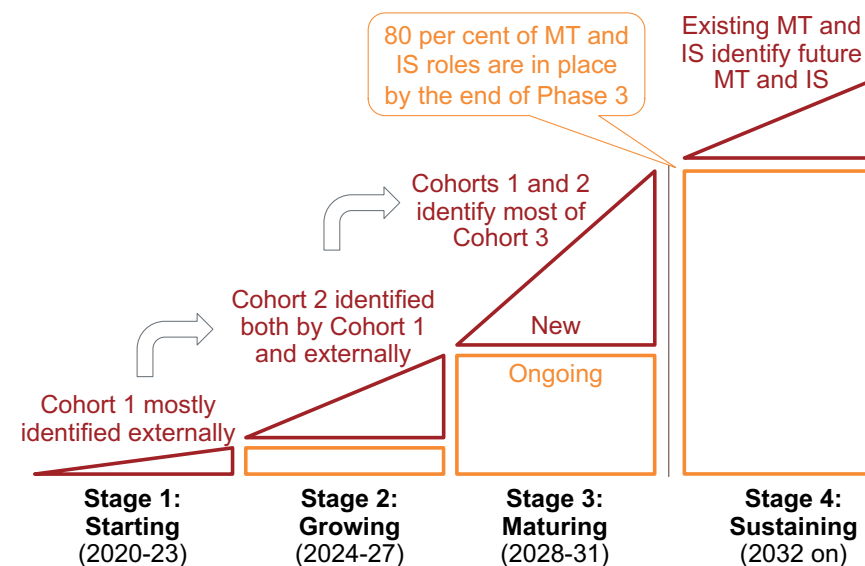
80 per cent of MT and IS roles are in place by the end of Phase 3

Existing MT and IS identify future MT and IS

Cohorts 1 and 2 identify most of Cohort 3

New

Ongoing

Cohort 2 identified both by Cohort 1 and externally

Cohort 1 mostly identified externally

**Stage 1: Starting** (2020-23)

**Stage 2: Growing** (2024-27)

**Stage 3: Maturing** (2028-31)

**Stage 4: Sustaining** (2032 on)